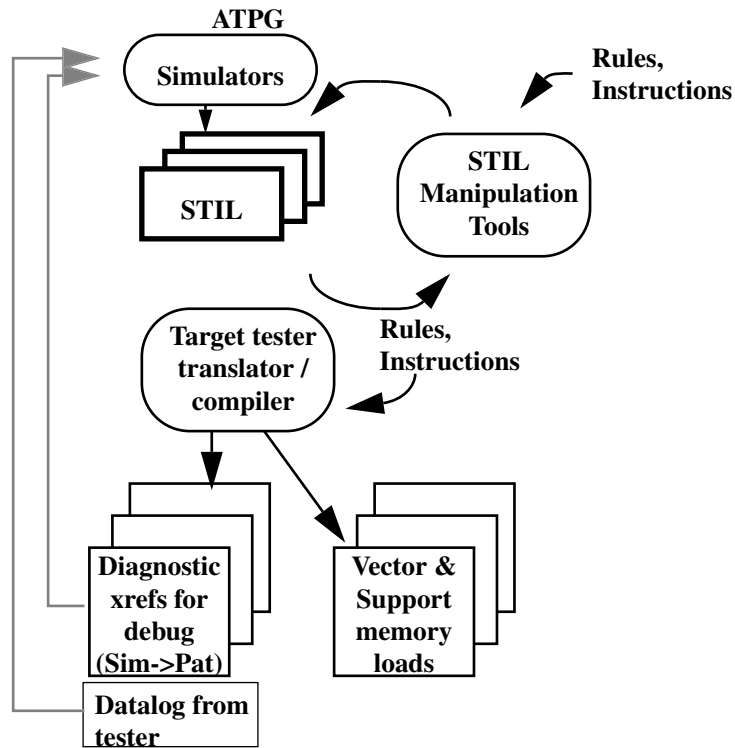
ATPG

Simulators

Rules, Instructions

STIL

STIL Manipulation Tools

Target tester translator / compiler

Rules, Instructions

Diagnostic xrefs for debug (Sim->Pat)

Vector & Support memory loads

Datalog from tester